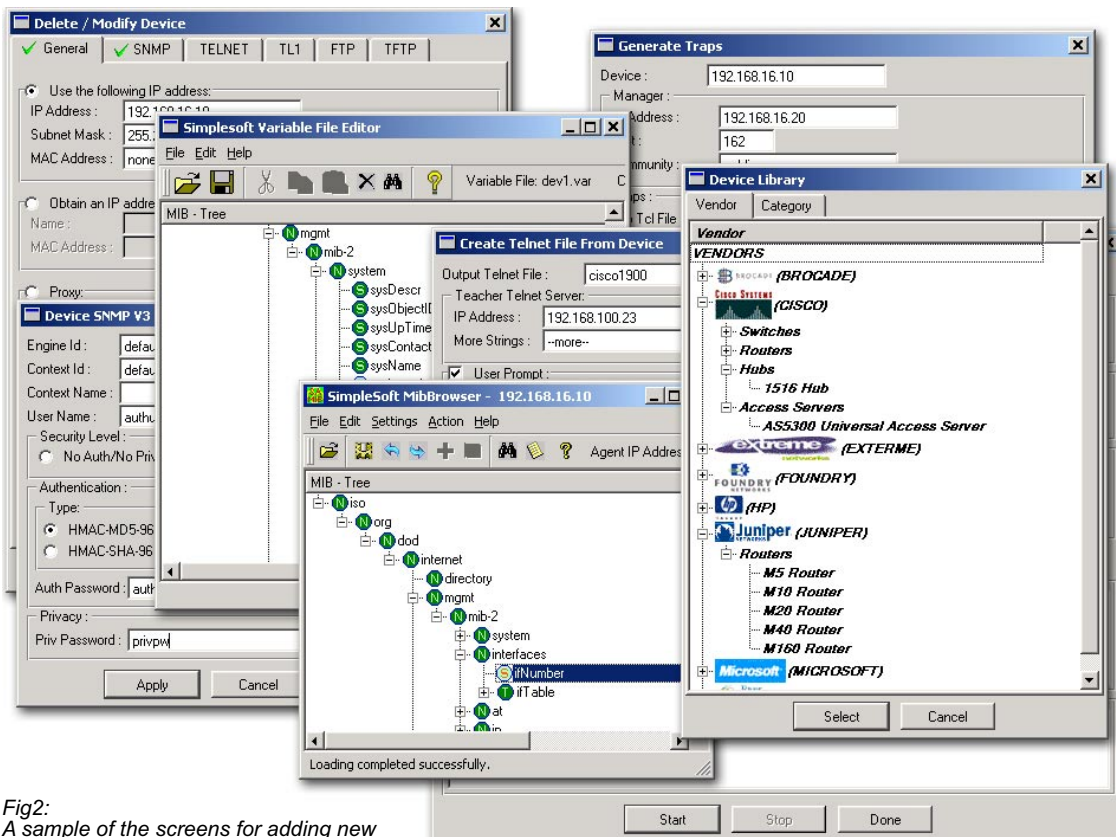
Delete / Modify Device

General | SNMP | TELNET | TL1 | FTP | TFTP

Use the following IP address:
IP Address : 192.168.16.10
Subnet Mask : 255.
MAC Address : none

Obtain an IP addre
Name :
MAC Address :

Proxy:

Device SNMP V3
Engine Id : defau
Context Id : defau
Context Name :
User Name : authu
Security Level :
No Auth/No Priv
Authentication :
Type:
HMAC-MD5-96
HMAC-SHA-96
Auth Password : auth
Privacy :
Priv Password : privpw

Apply | Cancel

Simplesoft Variable File Editor
File Edit Help
Variable File: dev1.var
MIB - Tree
mgmt
mib-2
system
sysDescr
sysObjectI
sysUpTime
sysContact
sysName

Create Telnet File From Device
Output Telnet File : cisco1900
Teacher Telnet Server:
IP Address : 192.168.100.23
More Strings : --more--
User Prompt :

Generate Traps
Device : 192.168.16.10
Manager :
Address : 192.168.16.20
162
mmunity :
ps :
Tcl File

Start | Stop | Done

Device Library
Vendor | Category
Vendor
VENDORS
(BROCADE)
(CISCO)
Switches
Routers
Hubs
1516 Hub
Access Servers
AS5300 Universal Access Server
(EXTERME)
(FOUNDRY)
(HP)
(JUNIPER)
Routers
M5 Router
M10 Router
M20 Router
M40 Router
M160 Router
(MICROSOFT)

Select | Cancel

SimpleSoft MibBrowser - 192.168.16.10
File Edit Settings Action Help
Agent IP Addres
MIB - Tree
iso
org
dod
internet
directory
mgmt
mib-2
system
interfaces
ifNumber
ifTable
at
ip
Loading completed successfully.

Fig2:
A sample of the screens for adding new